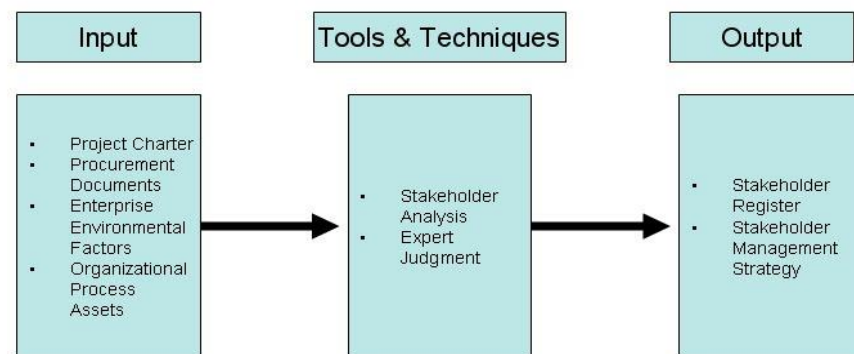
Input

- Project Charter
- Procurement Documents
- Enterprise Environmental Factors
- Organizational Process Assets

Tools & Techniques

- Stakeholder Analysis
- Expert Judgment

Output

- Stakeholder Register
- Stakeholder Management Strategy